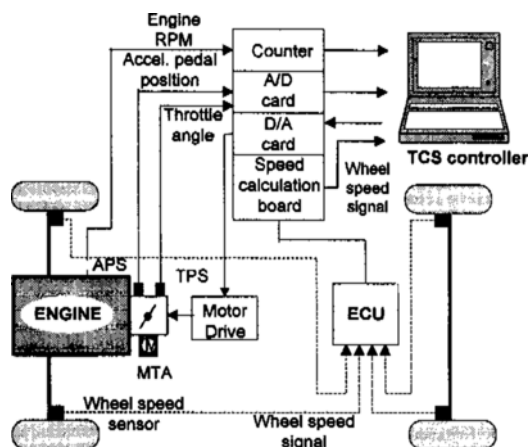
Engine RPM
Accel. pedal position
Throttle angle
Counter
A/D card
D/A card
Speed calculation board
Wheel speed signal
TCS controller
APS
TPS
ENGINE
M
MTA
Motor Drive
ECU
Wheel speed sensor
Wheel speed signal